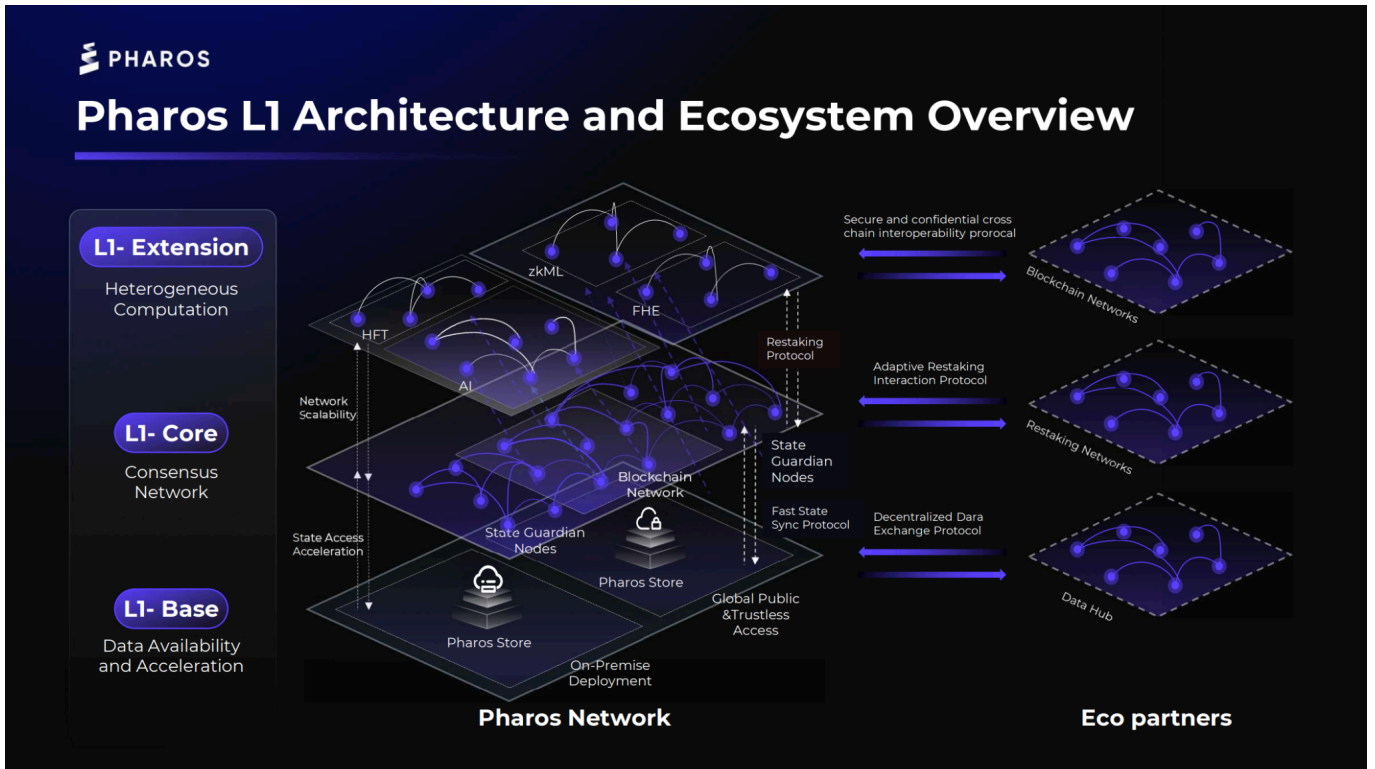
PHAROS

Pharos L1 Architecture and Ecosystem Overview

L1- Extension

Heterogeneous Computation

L1- Core

Consensus Network

L1- Base

Data Availability and Acceleration

zkML

HFT

FHE

AI

Restaking Protocol

Network Scalability

State Guardian Nodes

Blockchain Network

Fast State Sync Protocol

State Access Acceleration

State Guardian Nodes

Pharos Store

Pharos Store

Global Public &Trustless Access

On-Premise Deployment

Pharos Network

Secure and confidential cross chain interoperability prorocal

Blockchain Networks

Adaptive Restaking Interaction Protocol

Restaking Networks

Decentralized Dara Exchange Protocol

Data Hub

Eco partners